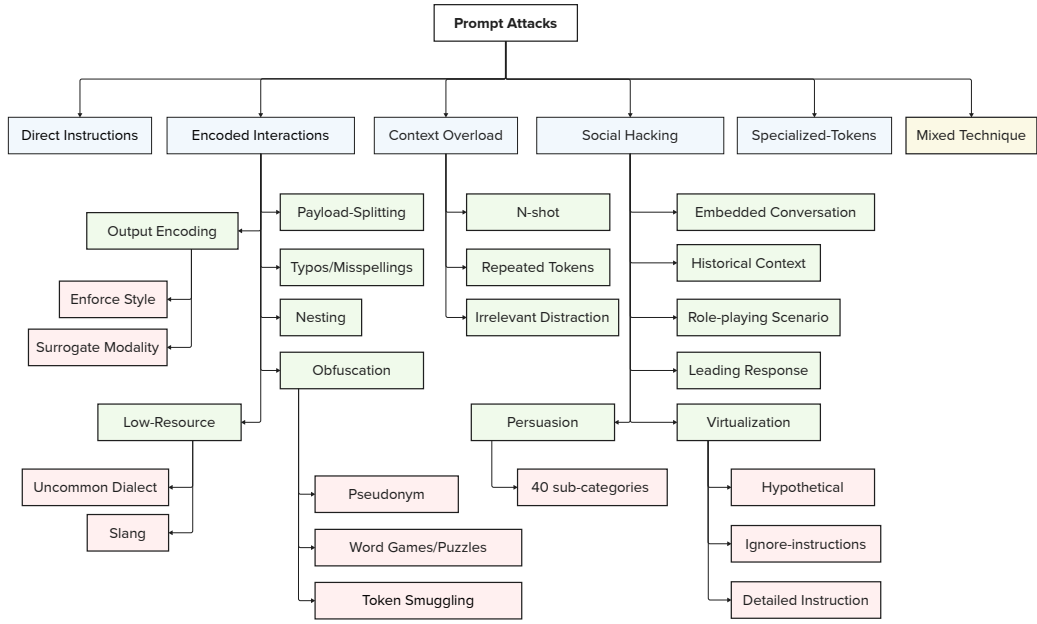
Prompt Attacks

Direct Instructions

Encoded Interactions

Context Overload

Social Hacking

Specialized-Tokens

Mixed Technique

Payload-Splitting

Output Encoding

Enforce Style

Surrogate Modality

Typos/Misspellings

Nesting

Obfuscation

Low-Resource

Uncommon Dialect

Slang

Pseudonym

Word Games/Puzzles

Token Smuggling

N-shot

Repeated Tokens

Irrelevant Distraction

Embedded Conversation

Historical Context

Role-playing Scenario

Leading Response

Persuasion

40 sub-categories

Virtualization

Hypothetical

Ignore-instructions

Detailed Instruction